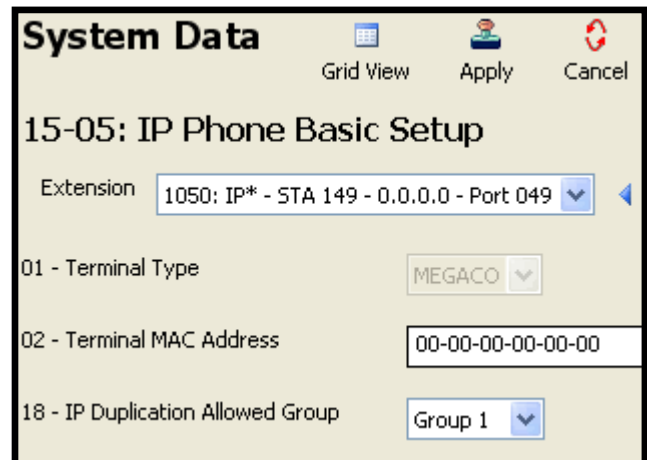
System Data

Grid View Apply Cancel

15-05: IP Phone Basic Setup

Extension 1050: IP* - STA 149 - 0.0.0.0 - Port 049

01 - Terminal Type MEGACO

02 - Terminal MAC Address 00-00-00-00-00-00

18 - IP Duplication Allowed Group Group 1